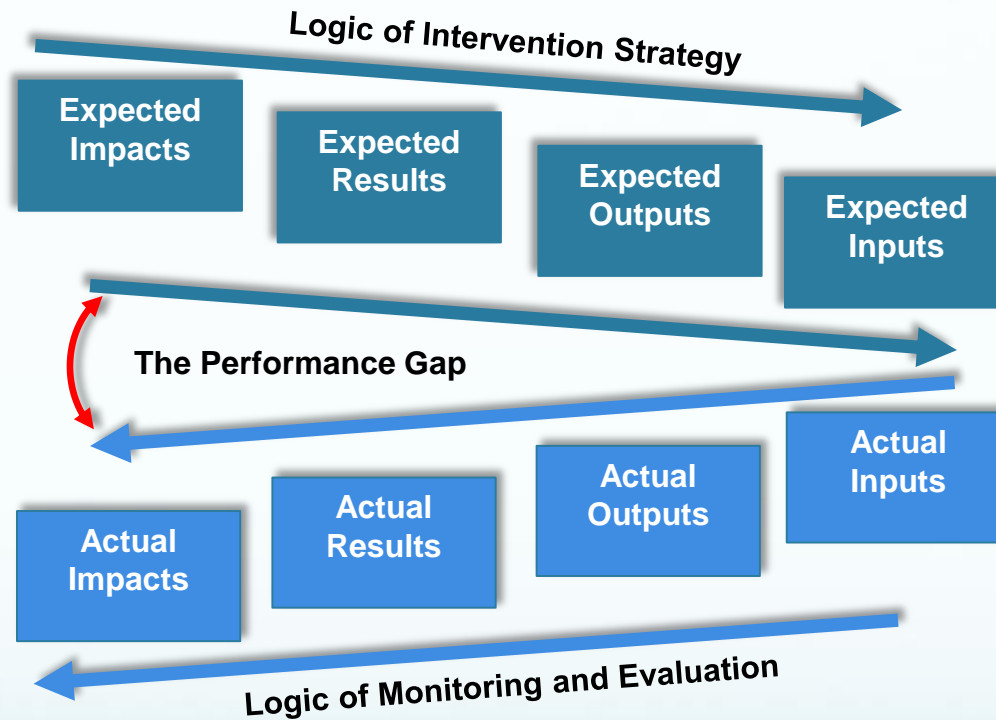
Logic of Intervention Strategy

Expected Impacts

Expected Results

Expected Outputs

Expected Inputs

The Performance Gap

Actual Inputs

Actual Outputs

Actual Results

Actual Impacts

Logic of Monitoring and Evaluation